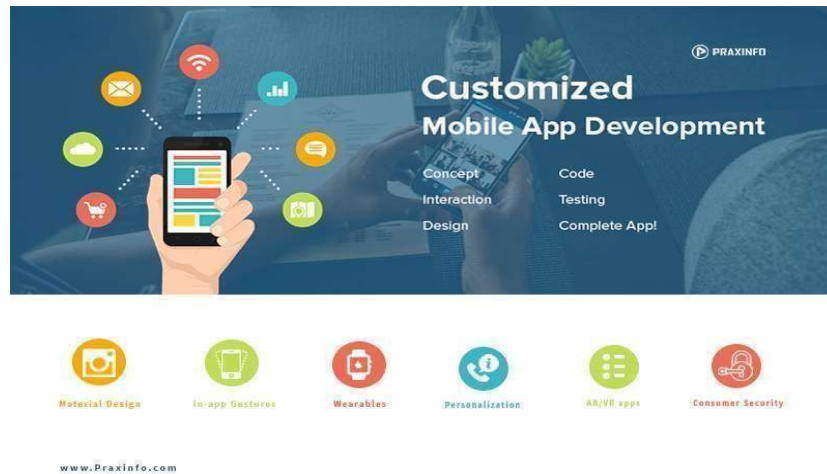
PRAXINFO

Customized
Mobile App Development

Concept
Interaction
Design

Code
Testing
Complete App!

Material Design
In-app Gestures
Wearables
Personalization
AR/VR apps
Consumer Security

www.Praxinfo.com